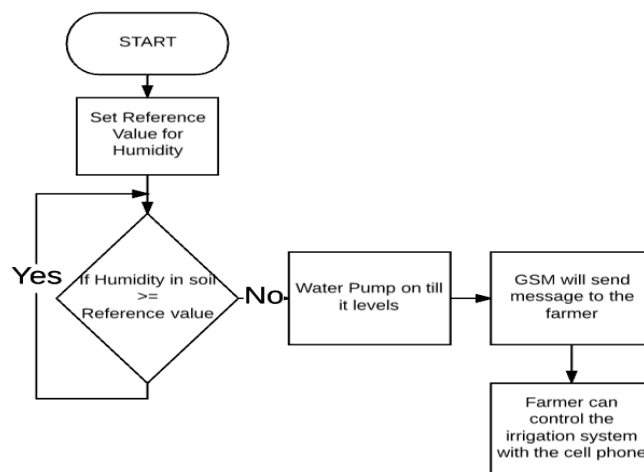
START

Set Reference Value for Humidity

Yes

If Humidity in soil >= Reference value

No

Water Pump on till it levels

GSM will send message to the farmer

Farmer can control the irrigation system with the cell phone